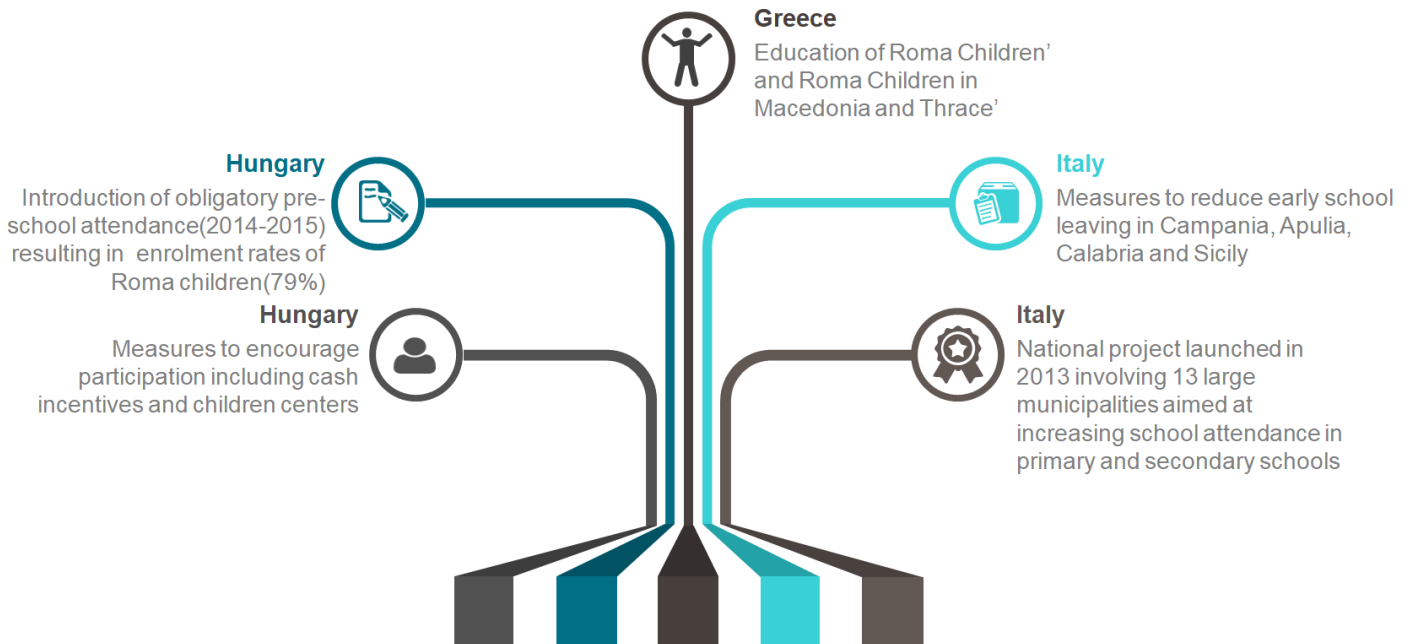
Greece
Education of Roma Children' and Roma Children in Macedonia and Thrace'

Hungary
Introduction of obligatory preschool attendance(2014-2015) resulting in enrolment rates of Roma children(79%)

Italy
Measures to reduce early school leaving in Campania, Apulia, Calabria and Sicily

Hungary
Measures to encourage participation including cash incentives and children centers

Italy
National project launched in 2013 involving 13 large municipalities aimed at increasing school attendance in primary and secondary schools